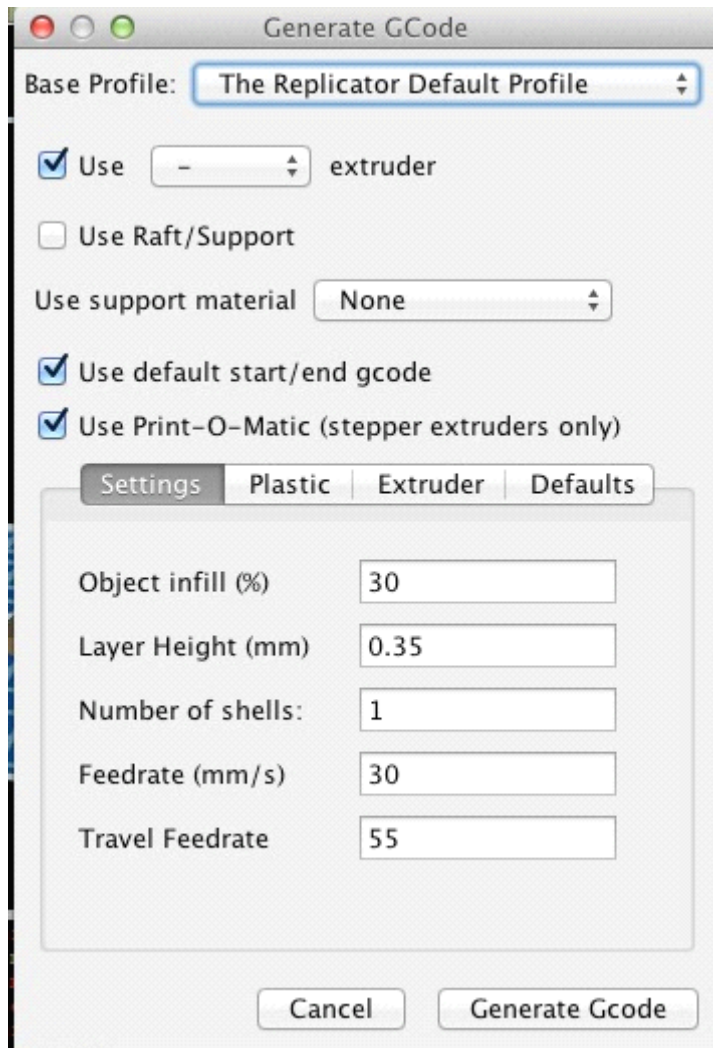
Generate GCode

Base Profile: The Replicator Default Profile

Use - extruder

Use Raft/Support

Use support material None

Use default start/end gcode

Use Print-O-Matic (stepper extruders only)

Settings Plastic Extruder Defaults

Object infill (%) 30

Layer Height (mm) 0.35

Number of shells: 1

Feedrate (mm/s) 30

Travel Feedrate 55

Cancel Generate Gcode